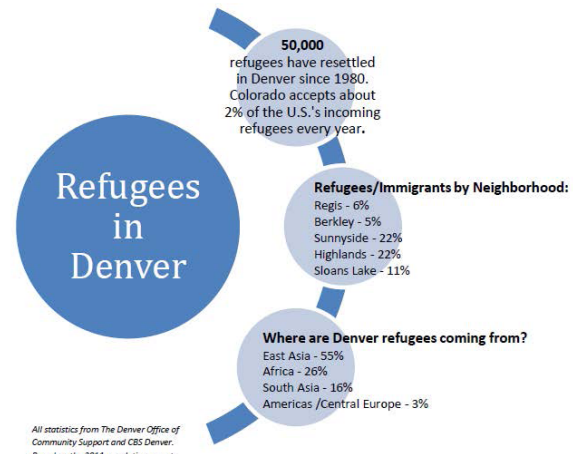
Refugees in Denver

50,000
refugees have resettled in Denver since 1980. Colorado accepts about 2% of the U.S.'s incoming refugees every year.

Refugees/Immigrants by Neighborhood:
Regis - 6%
Berkley - 5%
Sunnyside - 22%
Highlands - 22%
Sloans Lake - 11%

Where are Denver refugees coming from?
East Asia - 55%
Africa - 26%
South Asia - 16%
Americas /Central Europe - 3%

All statistics from The Denver Office of Community Support and CBS Denver. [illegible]